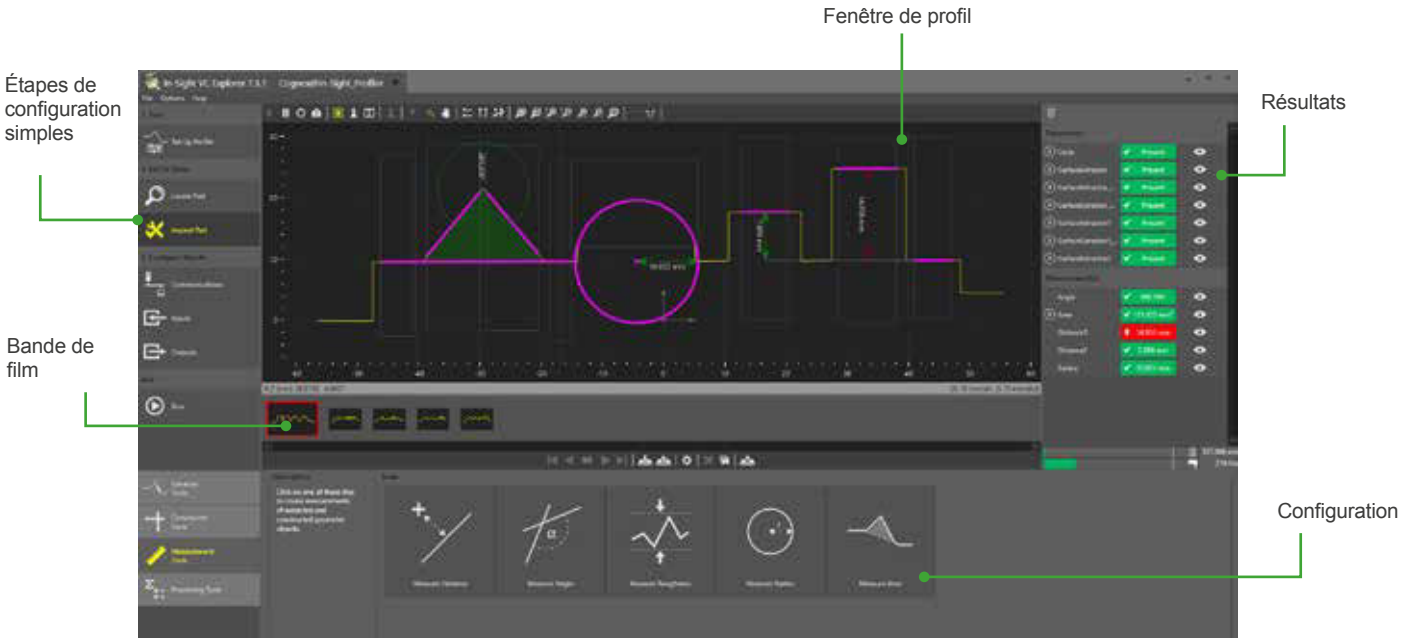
Fenêtre de profil

Étapes de configuration simples

Résultats

Bande de film

Configuration

In-Sight VC Explorer
Cognex In-Sight_Profiler
File Options Help
Set Up Profiler
Locate Part
Inspect Part
Communication
Inputs
Outputs
Run
Present
Present
Present
Present
Present
Present
Present
Measure Distance
Measure Angle
Measure Roughness
Measure Radius
Measure Area
Measurement Tools
Processing Tools